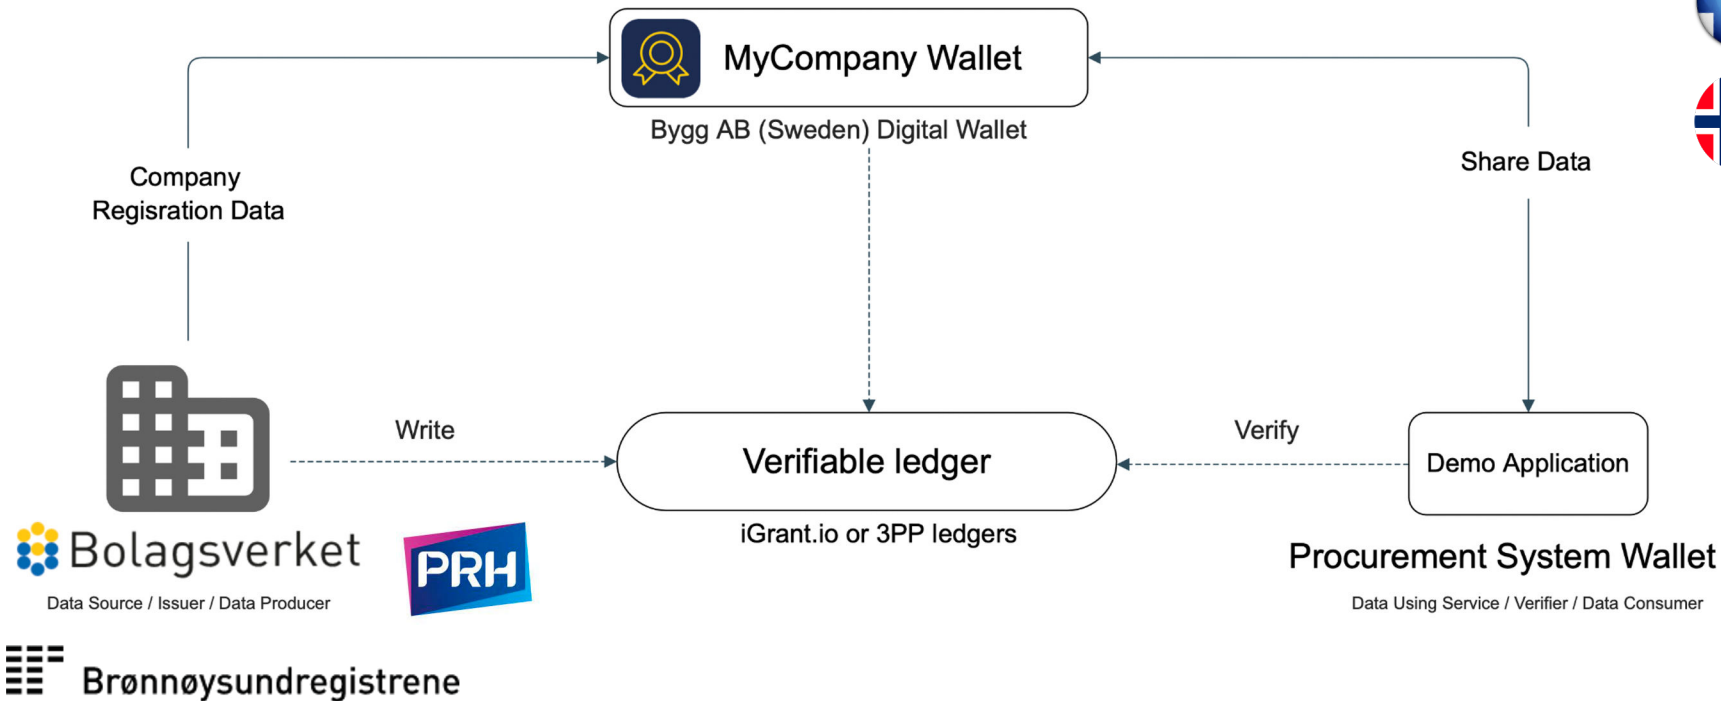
MyCompany Wallet

Bygg AB (Sweden) Digital Wallet

Company Regisration Data

Share Data

Write

Verifiable ledger

Verify

Demo Application

iGrant.io or 3PP ledgers

Bolagsverket

PRH

Data Source / Issuer / Data Producer

Procurement System Wallet

Data Using Service / Verifier / Data Consumer

Brønnøysundregistrene